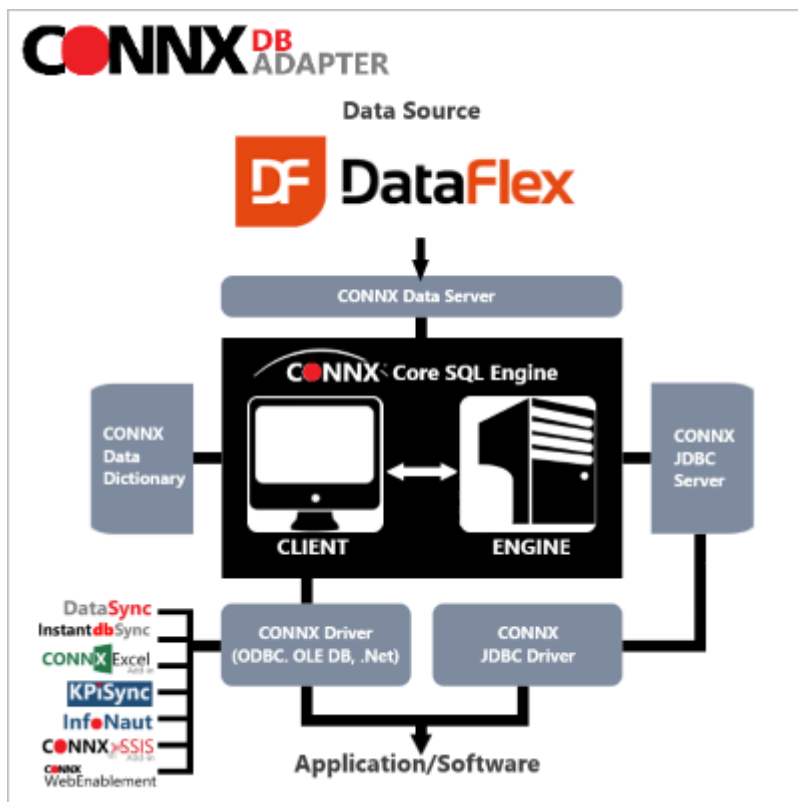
CONNX DB ADAPTER

Data Source

DF DataFlex

CONNX Data Server

CONNX Core SQL Engine

CONNX Data Dictionary

CLIENT

ENGINE

CONNX JDBC Server

DataSync
InstantdbSync
CONNX Excel Add-in
KPiSync
InfoNaut
CONNX SSIS Add-in
CONNX WebEnablement

CONNX Driver (ODBC. OLE DB, .Net)

CONNX JDBC Driver

Application/Software